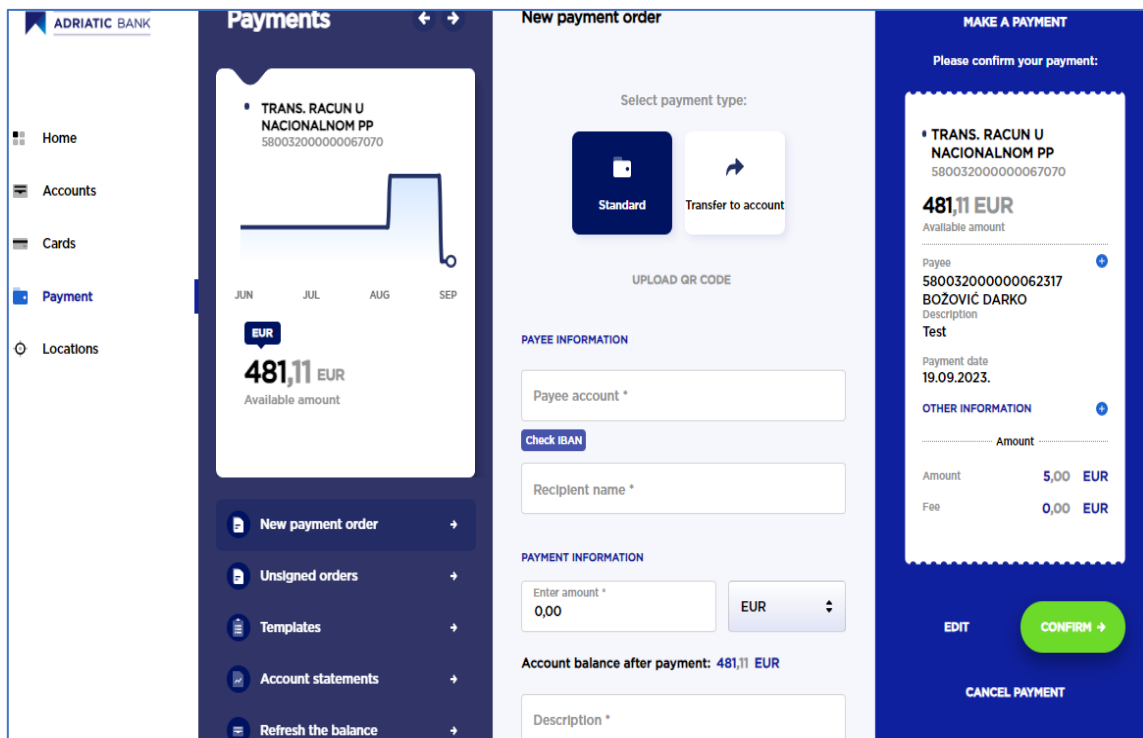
ADRIATIC BANK

Home

Accounts

Cards

Payment

Locations

Payments

TRANS. RACUN U NACIONALNOM PP
580032000000067070

JUN JUL AUG SEP

EUR

481,11 EUR
Available amount

New payment order

Unsigned orders

Templates

Account statements

Refresh the balance

New payment order

Select payment type:

Standard

Transfer to account

UPLOAD QR CODE

PAYEE INFORMATION

Payee account *

Check IBAN

Recipient name *

PAYMENT INFORMATION

Enter amount *
0,00

EUR

Account balance after payment: 481,11 EUR

Description *

MAKE A PAYMENT

Please confirm your payment:

TRANS. RACUN U NACIONALNOM PP
580032000000067070

481,11 EUR
Available amount

Payee
580032000000062317
BOŽOVIĆ DARKO
Description
Test

Payment date
19.09.2023.

OTHER INFORMATION

Amount

Amount 5,00 EUR

Fee 0,00 EUR

EDIT

CONFIRM

CANCEL PAYMENT